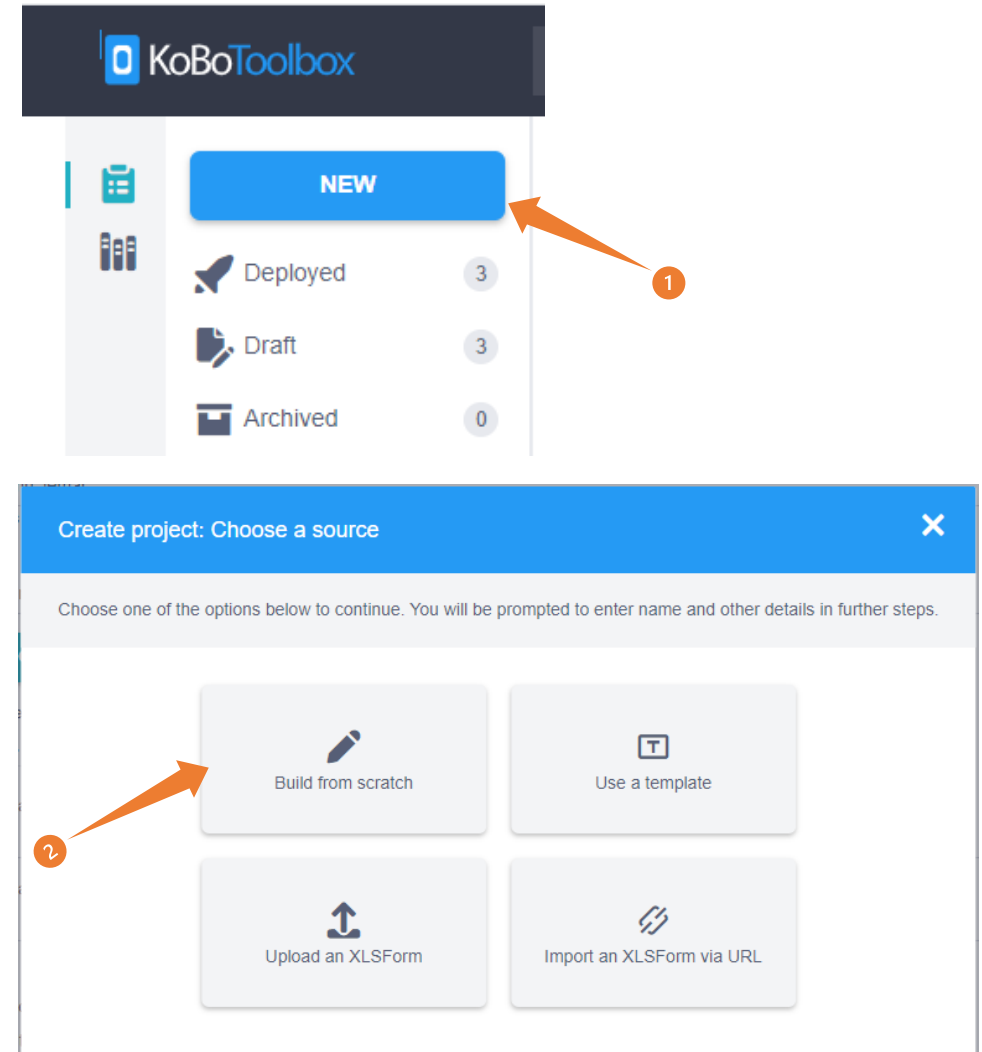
KoBoToolbox

NEW

1

Deployed 3

Draft 3

Archived 0

Create project: Choose a source

×

Choose one of the options below to continue. You will be prompted to enter name and other details in further steps.

Build from scratch

Use a template

2

Upload an XLSForm

Import an XLSForm via URL